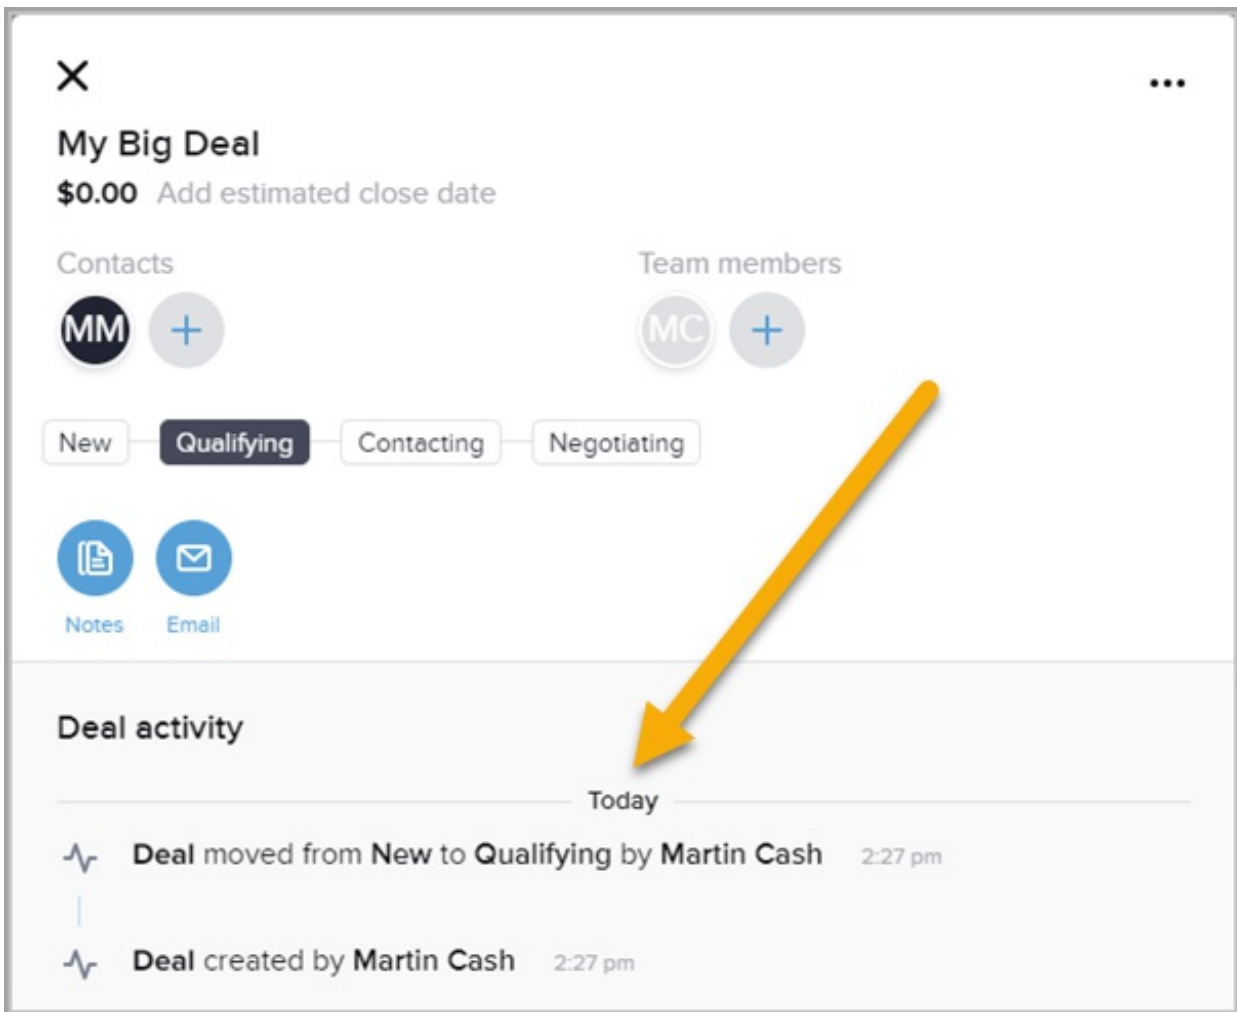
×

...

My Big Deal

$0.00 Add estimated close date

Contacts

MM +

Team members

MC +

New Qualifying Contacting Negotiating

Notes Email

Deal activity

Today

Deal moved from New to Qualifying by Martin Cash 2:27 pm

Deal created by Martin Cash 2:27 pm